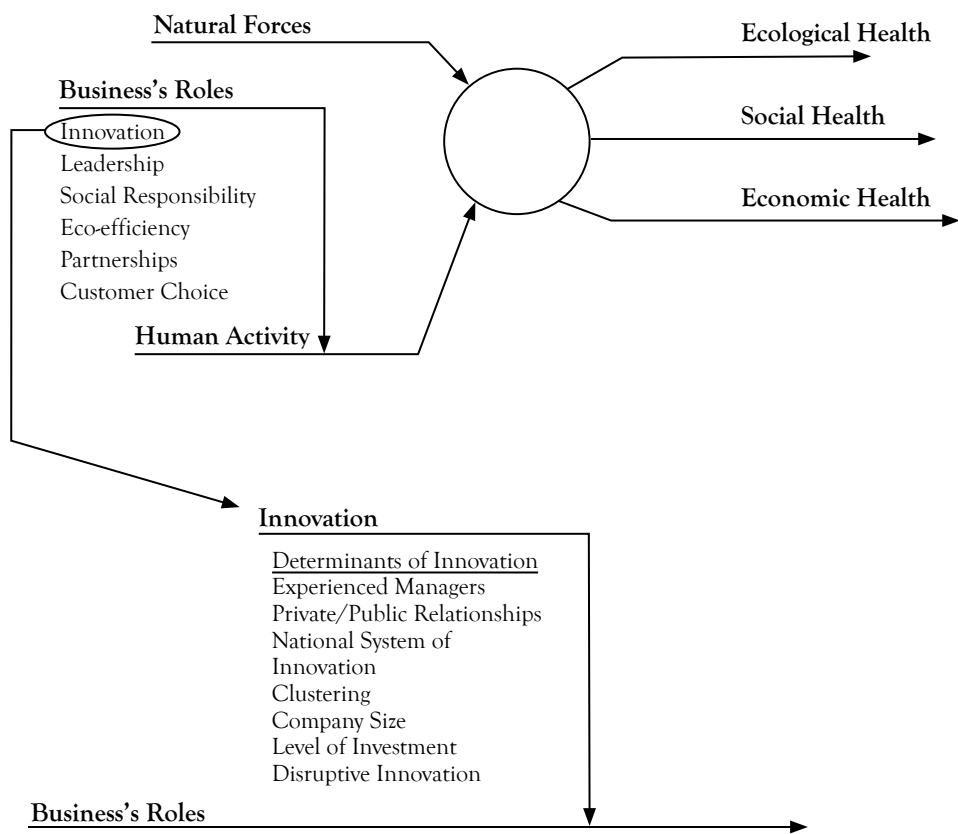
Natural Forces

Ecological Health

Business's Roles

Innovation
Leadership
Social Responsibility
Eco-efficiency
Partnerships
Customer Choice

Social Health

Economic Health

Human Activity

Innovation

Determinants of Innovation
Experienced Managers
Private/Public Relationships
National System of Innovation
Clustering
Company Size
Level of Investment
Disruptive Innovation

Business's Roles